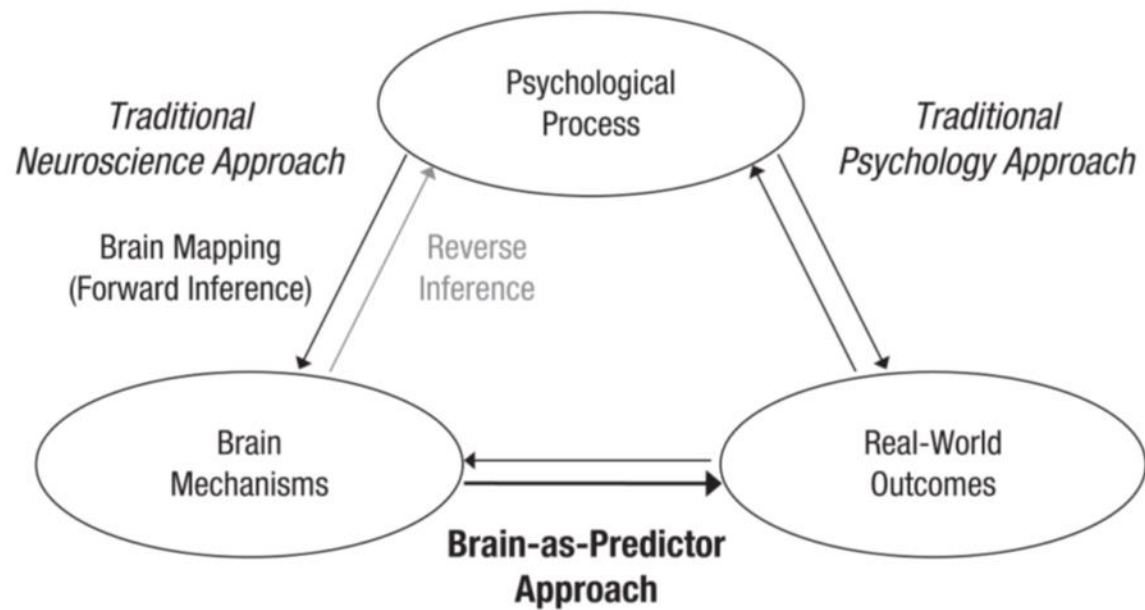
Psychological Process

Traditional Neuroscience Approach

Traditional Psychology Approach

Brain Mapping (Forward Inference)

Reverse Inference

Brain Mechanisms

Real-World Outcomes

Brain-as-Predictor Approach